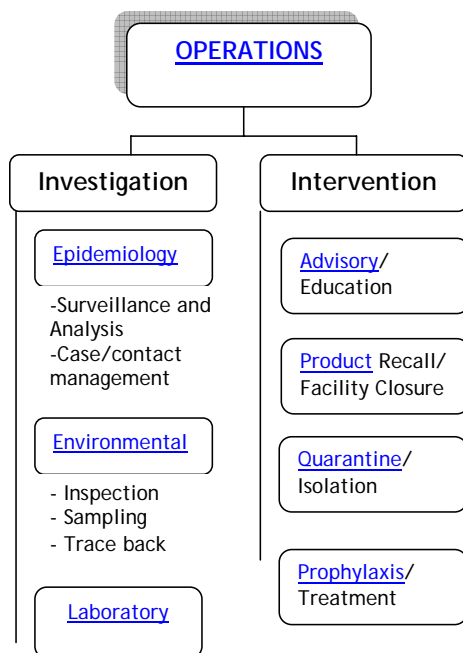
OPERATIONS

Investigation

Epidemiology

-Surveillance and Analysis
-Case/contact management

Environmental

- Inspection
- Sampling
- Trace back

Laboratory

Intervention

Advisory/ Education

Product Recall/ Facility Closure

Quarantine/ Isolation

Prophylaxis/ Treatment